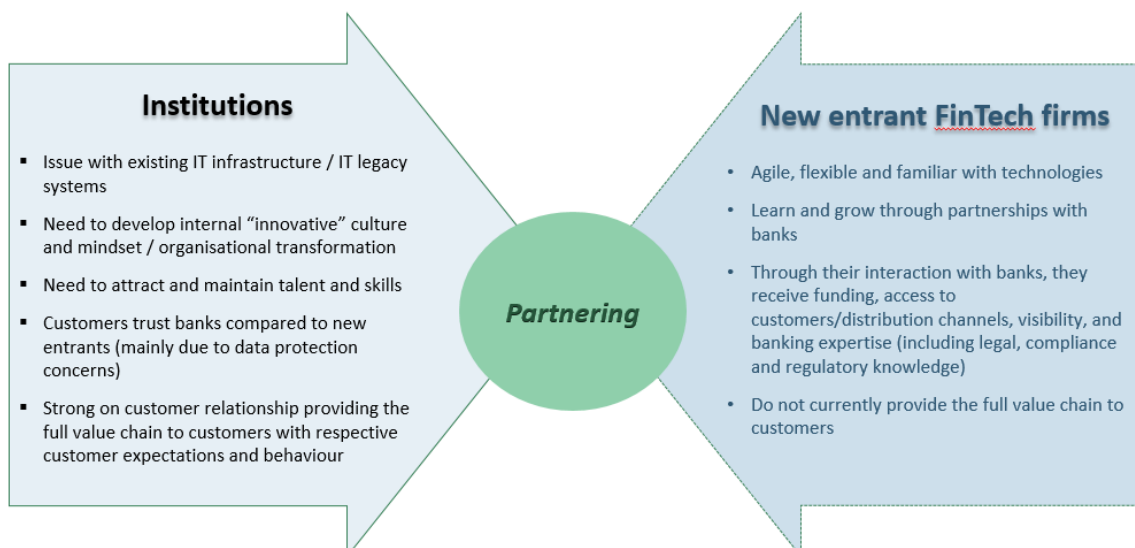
Institutions

- Issue with existing IT infrastructure / IT legacy systems
- Need to develop internal “innovative” culture and mindset / organisational transformation
- Need to attract and maintain talent and skills
- Customers trust banks compared to new entrants (mainly due to data protection concerns)
- Strong on customer relationship providing the full value chain to customers with respective customer expectations and behaviour

Partnering

New entrant FinTech firms

- Agile, flexible and familiar with technologies
- Learn and grow through partnerships with banks
- Through their interaction with banks, they receive funding, access to customers/distribution channels, visibility, and banking expertise (including legal, compliance and regulatory knowledge)
- Do not currently provide the full value chain to customers